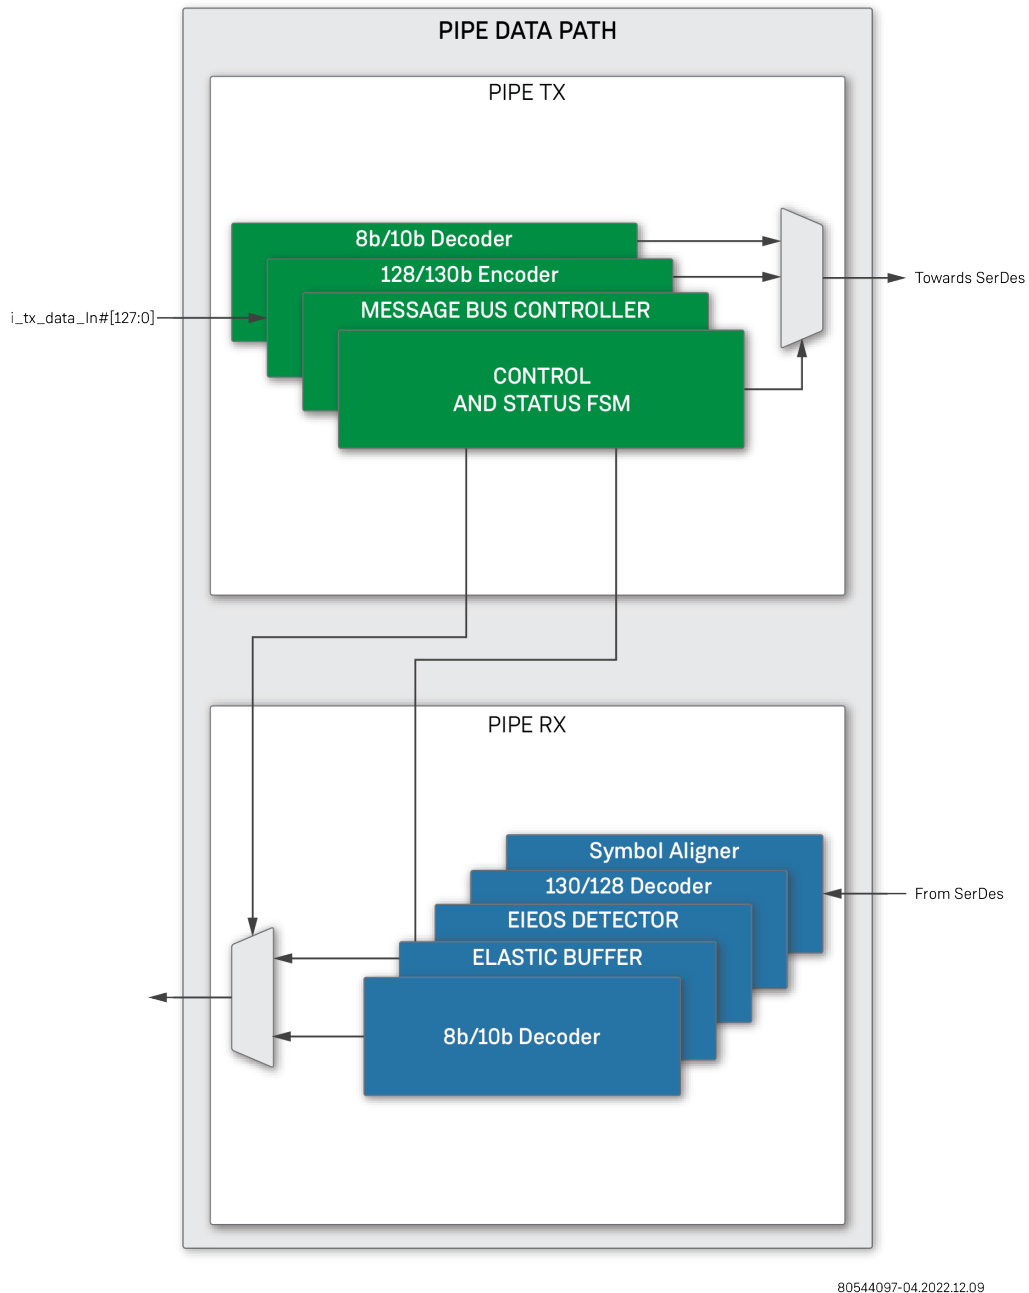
PIPE DATA PATH

PIPE TX

8b/10b Decoder

128/130b Encoder

MESSAGE BUS CONTROLLER

CONTROL
AND STATUS FSM

i_tx_data_In#[127:0]

Towards SerDes

PIPE RX

Symbol Aligner

130/128 Decoder

EIEOS DETECTOR

ELASTIC BUFFER

8b/10b Decoder

From SerDes

80544097-04.2022.12.09